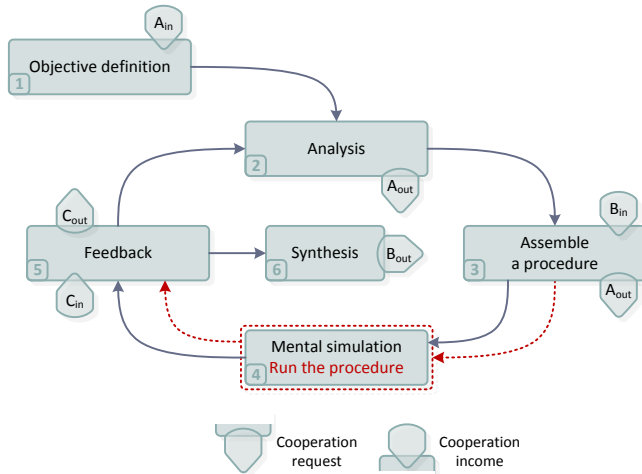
$A_{in}$

Objective definition
1

Analysis
2
$A_{out}$

$B_{in}$
Assemble a procedure
3
$A_{out}$

$C_{out}$
Feedback
5
$C_{in}$

Synthesis
6
$B_{out}$

Mental simulation
Run the procedure
4

Cooperation request

Cooperation income